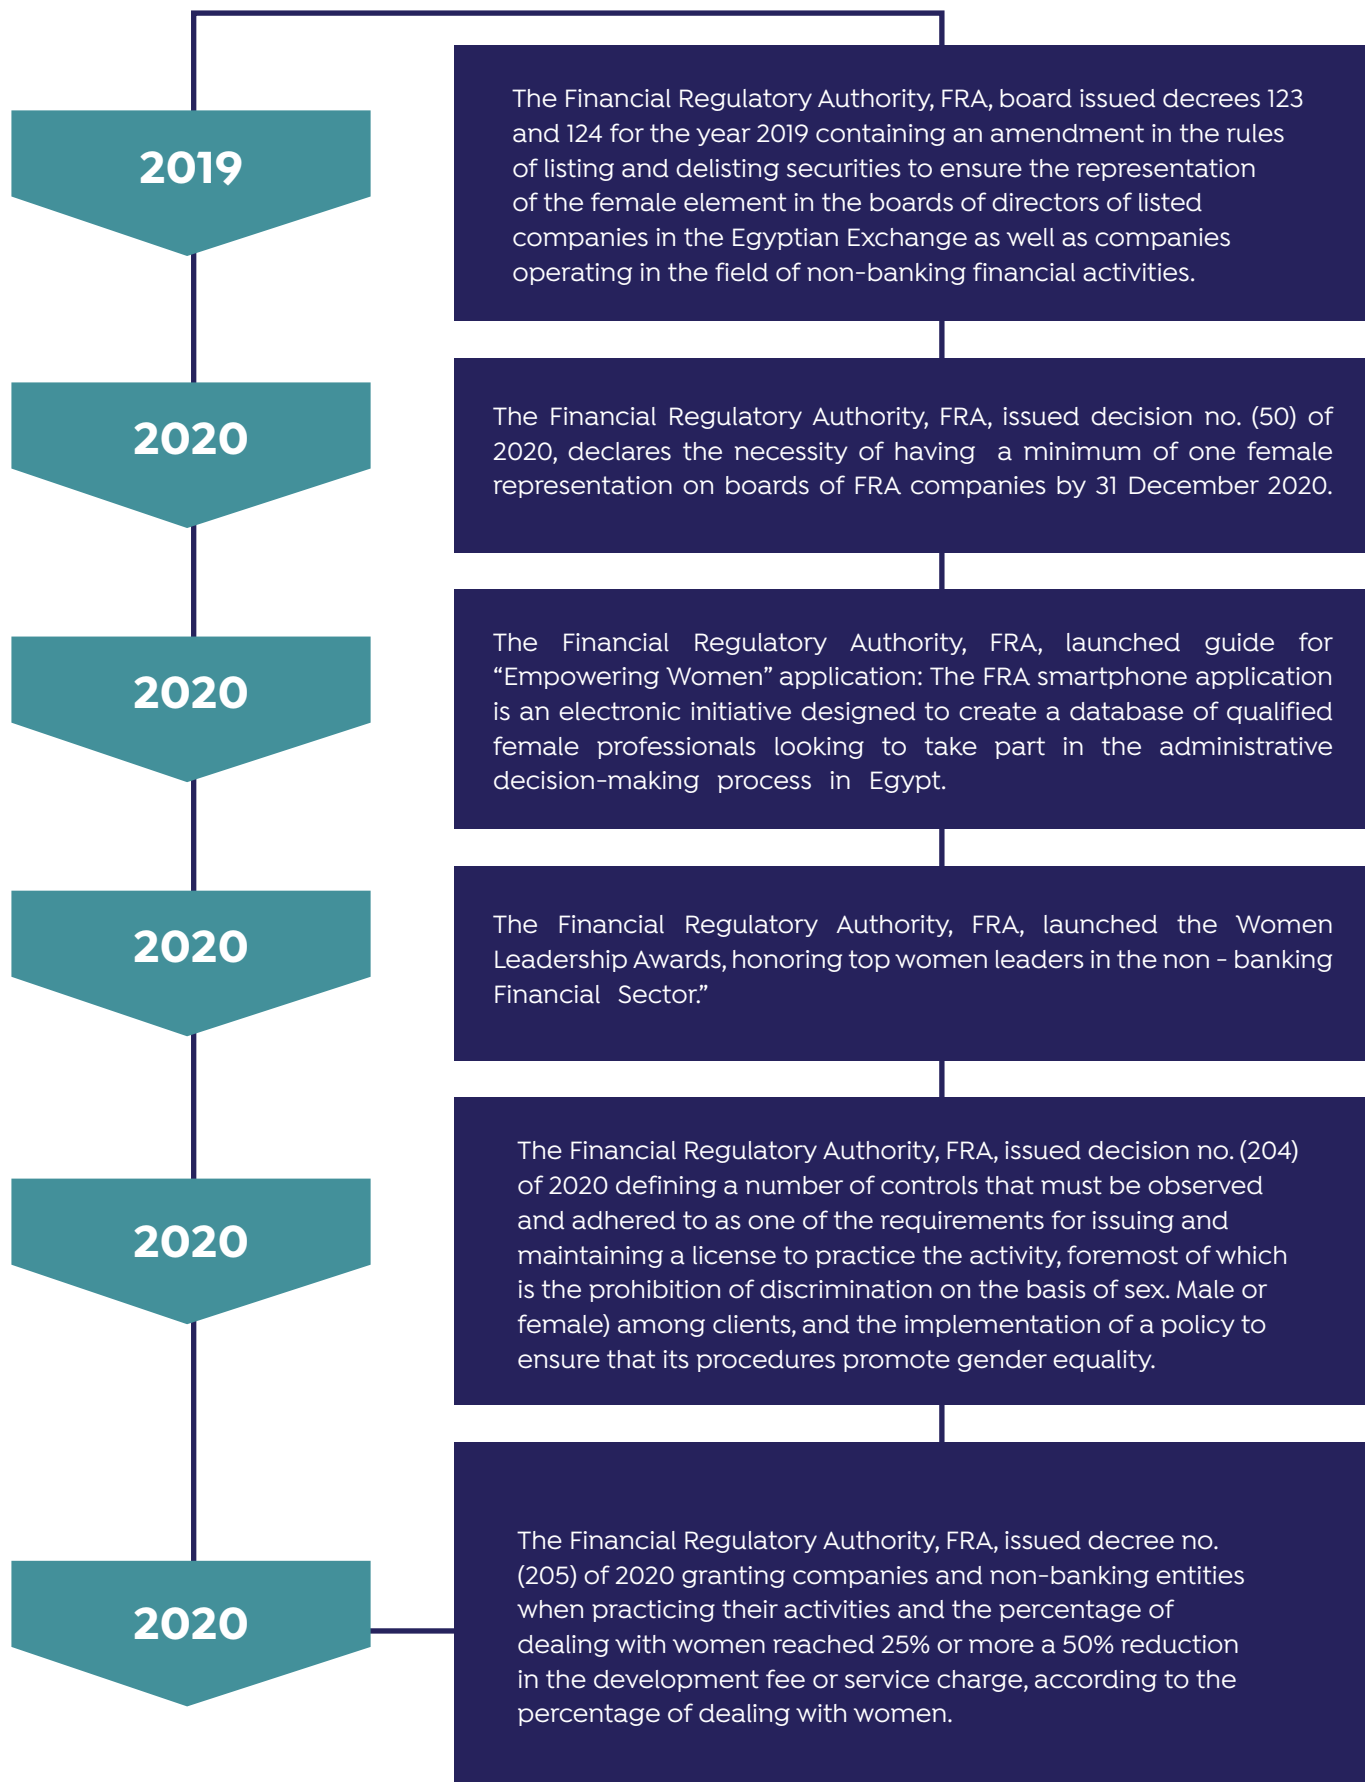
2019

The Financial Regulatory Authority, FRA, board issued decrees 123 and 124 for the year 2019 containing an amendment in the rules of listing and delisting securities to ensure the representation of the female element in the boards of directors of listed companies in the Egyptian Exchange as well as companies operating in the field of non-banking financial activities.

2020

The Financial Regulatory Authority, FRA, issued decision no. (50) of 2020, declares the necessity of having a minimum of one female representation on boards of FRA companies by 31 December 2020.

2020

The Financial Regulatory Authority, FRA, launched guide for “Empowering Women” application: The FRA smartphone application is an electronic initiative designed to create a database of qualified female professionals looking to take part in the administrative decision-making process in Egypt.

2020

The Financial Regulatory Authority, FRA, launched the Women Leadership Awards, honoring top women leaders in the non - banking Financial Sector.”

2020

The Financial Regulatory Authority, FRA, issued decision no. (204) of 2020 defining a number of controls that must be observed and adhered to as one of the requirements for issuing and maintaining a license to practice the activity, foremost of which is the prohibition of discrimination on the basis of sex. Male or female) among clients, and the implementation of a policy to ensure that its procedures promote gender equality.

2020

The Financial Regulatory Authority, FRA, issued decree no. (205) of 2020 granting companies and non-banking entities when practicing their activities and the percentage of dealing with women reached 25% or more a 50% reduction in the development fee or service charge, according to the percentage of dealing with women.